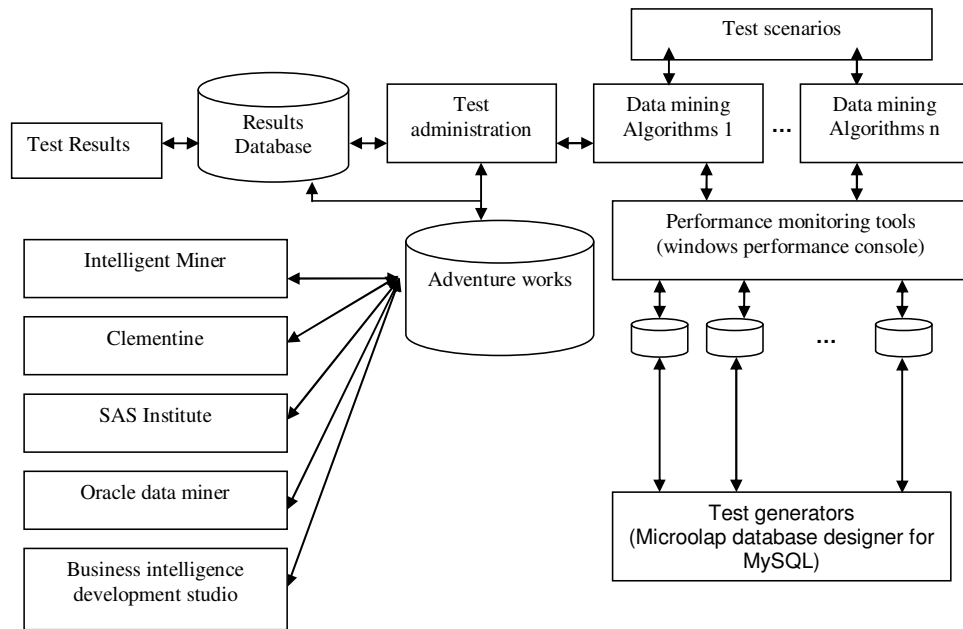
Test scenarios

Test Results

Results Database

Test administration

Data mining Algorithms 1

…

Data mining Algorithms n

Performance monitoring tools (windows performance console)

Intelligent Miner

Adventure works

Clementine

…

SAS Institute

Oracle data miner

Business intelligence development studio

Test generators (Microolap database designer for MySQL)